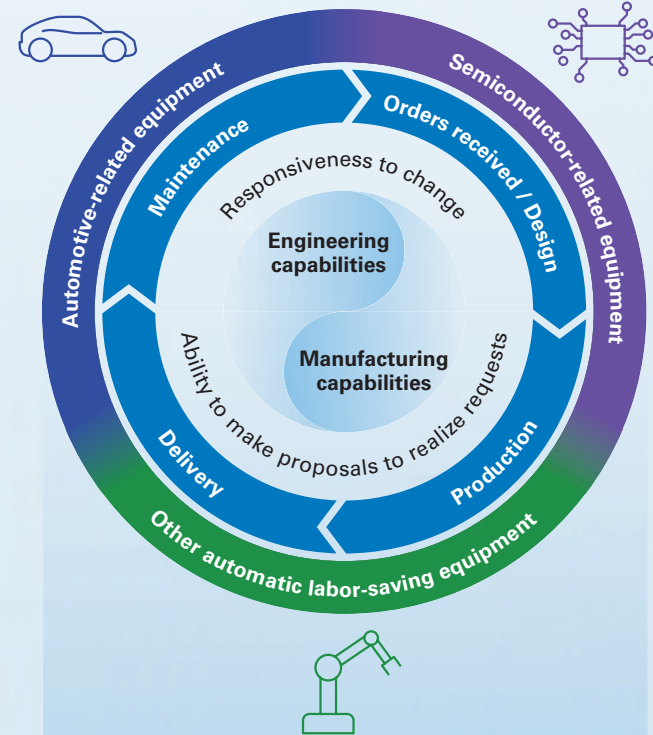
Automotive-related equipment

Semiconductor-related equipment

Other automatic labor-saving equipment

Maintenance

Orders received / Design

Production

Delivery

Responsiveness to change

Engineering capabilities

Manufacturing capabilities

Ability to make proposals to realize requests